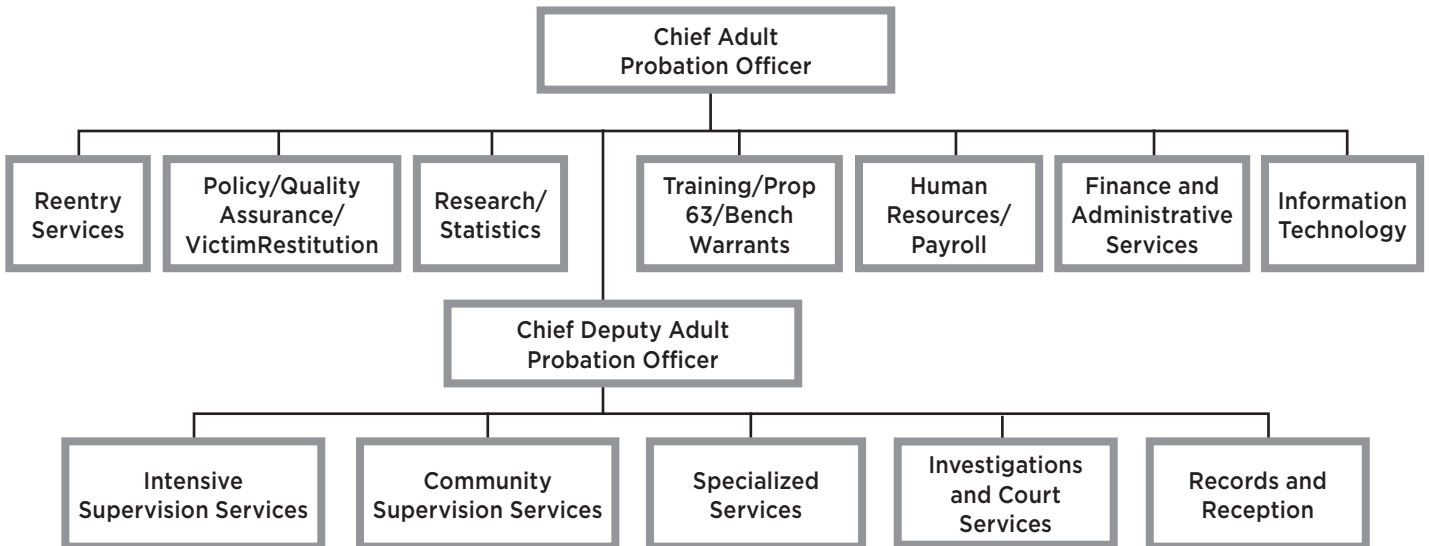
Chief Adult Probation Officer

Reentry Services

Policy/Quality Assurance/ VictimRestitution

Research/ Statistics

Training/Prop 63/Bench Warrants

Human Resources/ Payroll

Finance and Administrative Services

Information Technology

Chief Deputy Adult Probation Officer

Intensive Supervision Services

Community Supervision Services

Specialized Services

Investigations and Court Services

Records and Reception